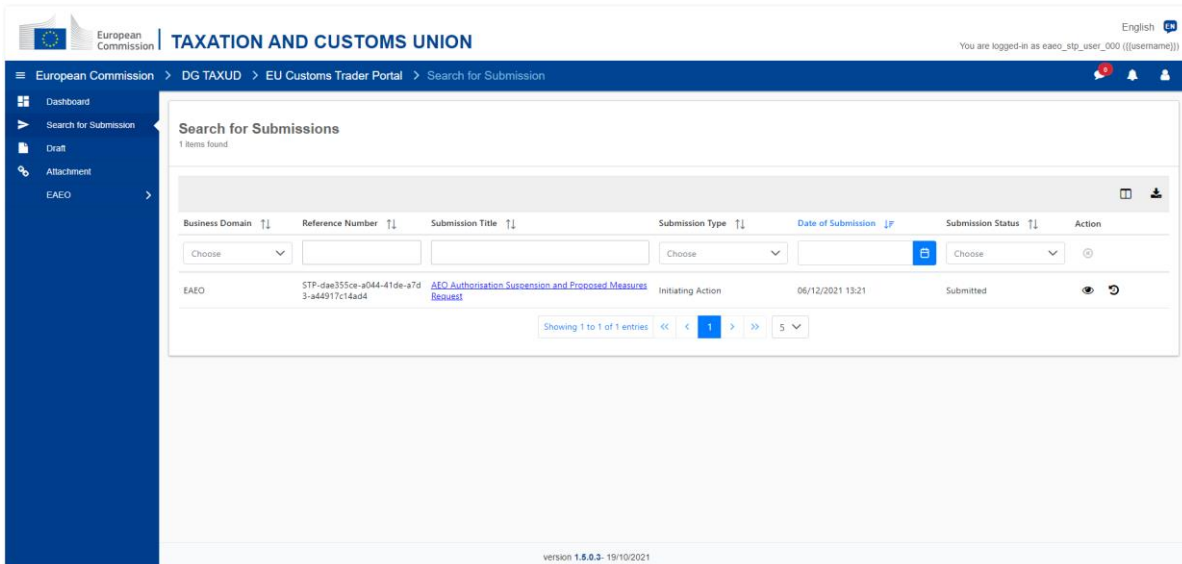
European Commission | TAXATION AND CUSTOMS UNION

English EN
You are logged-in as eaeo_stp_user_000 ({[username]})

≡ European Commission > DG TAXUD > EU Customs Trader Portal > Search for Submission

Dashboard
Search for Submission
Draft
Attachment
EAEO >

Search for Submissions
1 items found

| Business Domain | Reference Number | Submission Title | Submission Type | Date of Submission | Submission Status | Action |
|---|---|---|---|---|---|---|
| Choose | | | Choose | | Choose | |
| EAEO | STP-dae355ce-a044-41de-a7d3-a44917c14ad4 | AEO Authorisation Suspension and Proposed Measures Request | Initiating Action | 06/12/2021 13:21 | Submitted | |

Showing 1 to 1 of 1 entries << < 1 > >> 5

version 1.5.0.3- 19/10/2021